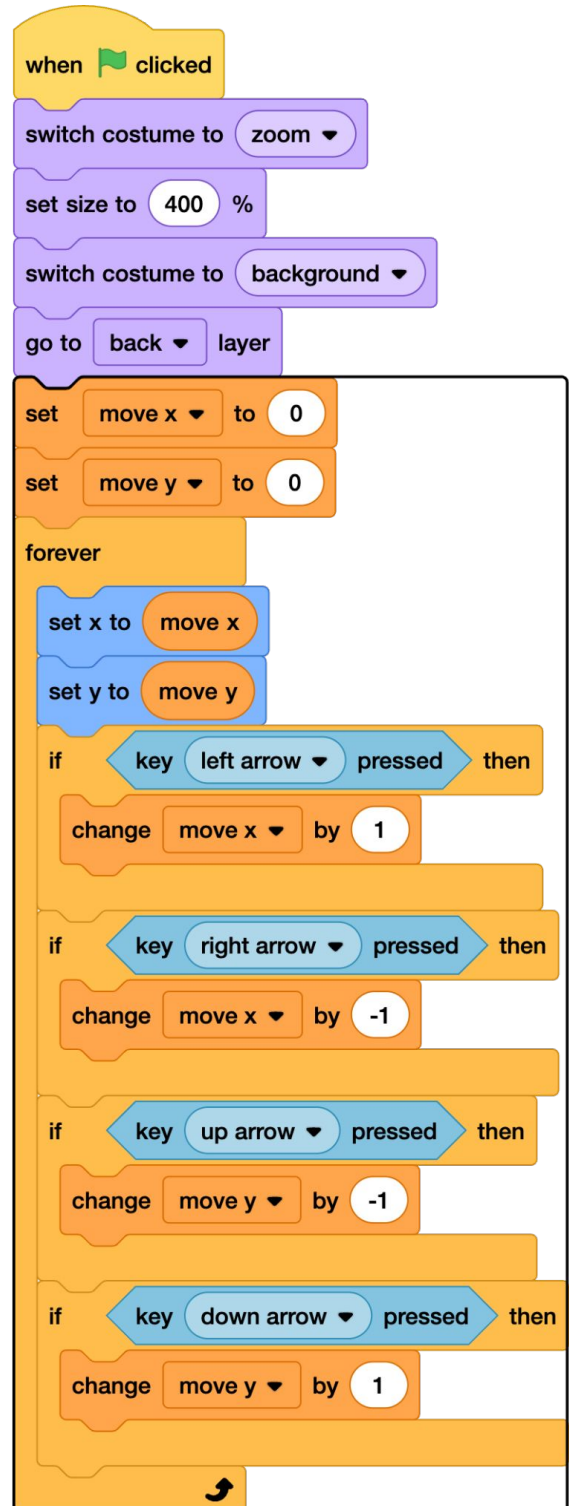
when clicked
switch costume to zoom
set size to 400 %
switch costume to background
go to back layer
set move x to 0
set move y to 0
forever
set x to move x
set y to move y
if key left arrow pressed then
change move x by 1
if key right arrow pressed then
change move x by -1
if key up arrow pressed then
change move y by -1
if key down arrow pressed then
change move y by 1